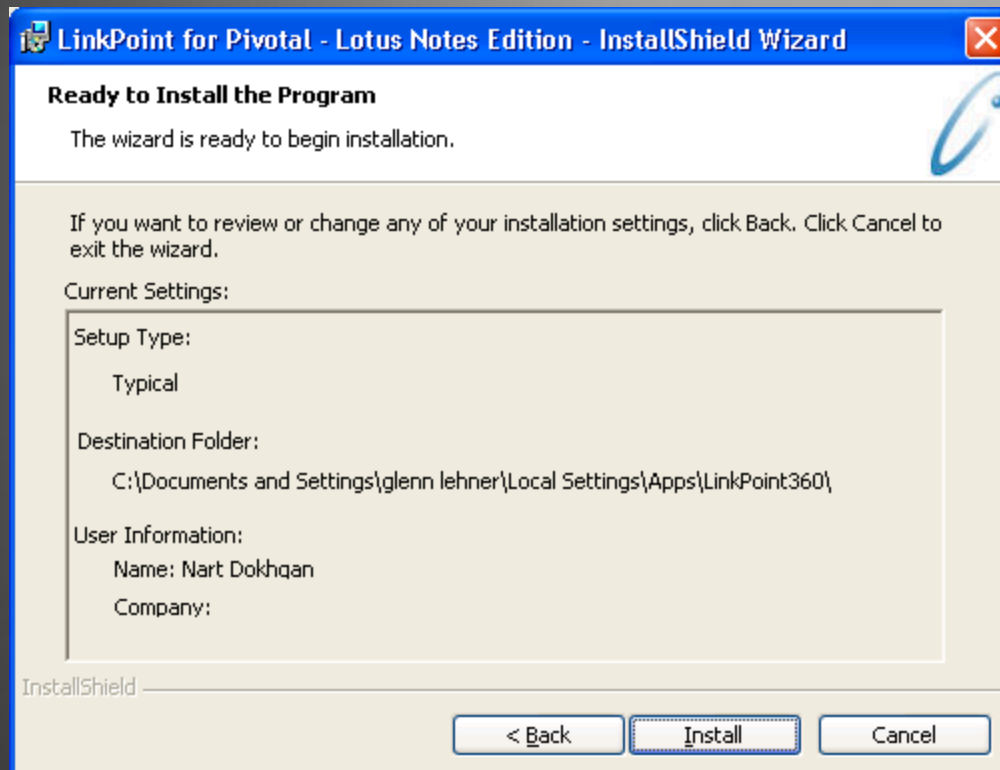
LinkPoint for Pivotal - Lotus Notes Edition - InstallShield Wizard

Ready to Install the Program

The wizard is ready to begin installation.

If you want to review or change any of your installation settings, click Back. Click Cancel to exit the wizard.

Current Settings:

Setup Type:

Typical

Destination Folder:

C:\Documents and Settings\glenn lehner\Local Settings\Apps\LinkPoint360\

User Information:

Name: Nart Dokhqan

Company:

InstallShield

< Back

Install

Cancel